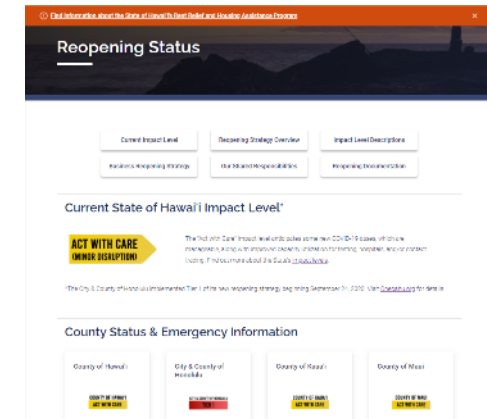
Find information about the State of Hawaiʻi Rent Relief and Housing Assistance Program ×

Reopening Status

Current Impact Level
Reopening Strategy Overview
Impact Level Descriptions
Business Reopening Strategy
Our Shared Responsibilities
Reopening Documentation

Current State of Hawaiʻi Impact Level*

ACT WITH CARE
(MINOR DISRUPTION)

The "Act with Care" impact level anticipates some new COVID-19 cases, with cluster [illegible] and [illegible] capacity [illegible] for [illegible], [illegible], and contact tracing. Find out more about the State's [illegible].

*The City & County of Honolulu implemented Tier 1 of the new reopening strategy beginning September 24, 2020. Visit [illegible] for details.

County Status & Emergency Information

County of Hawaiʻi
COUNTY OF HAWAIʻI
ACT WITH CARE

City & County of Honolulu
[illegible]
TIER 1

County of Kauaʻi
COUNTY OF KAUAʻI
ACT WITH CARE

County of Maui
COUNTY OF MAUI
ACT WITH CARE